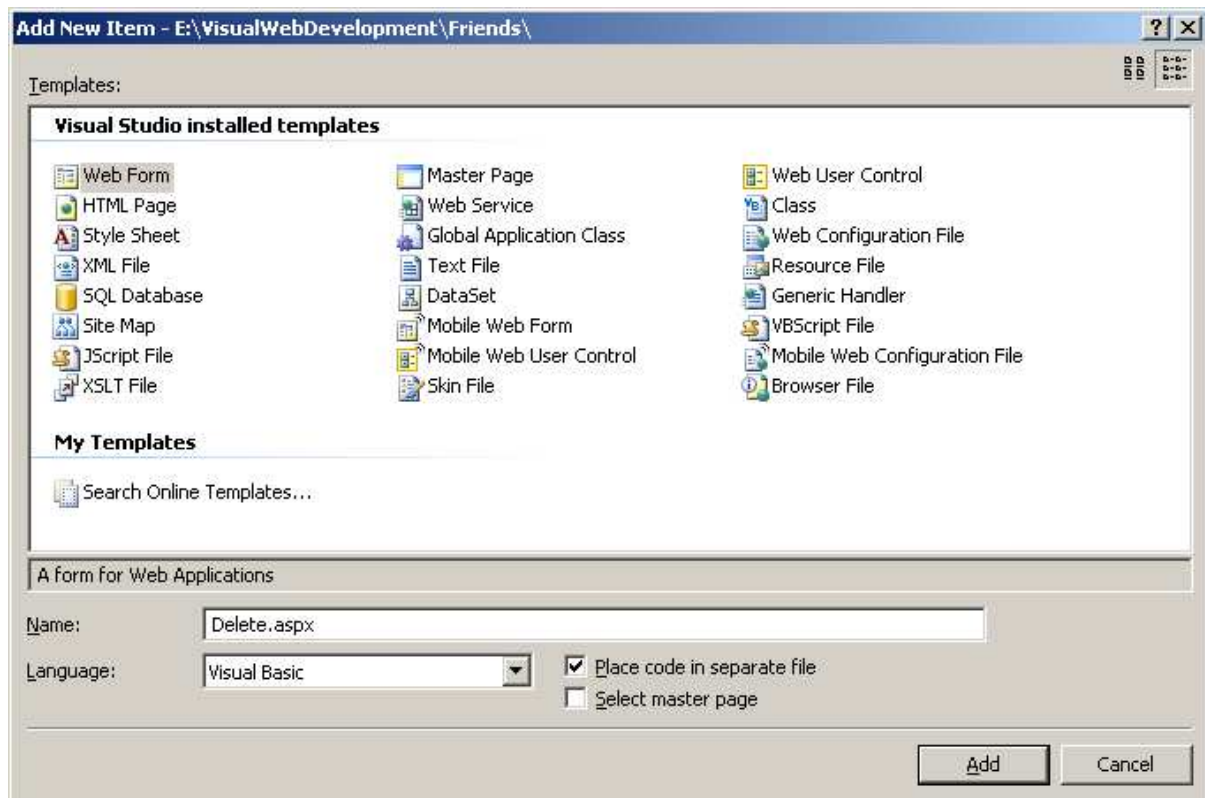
Add New Item - E:\VisualWebDevelopment\Friends\

?

Templates:

Visual Studio installed templates

Web Form
HTML Page
Style Sheet
XML File
SQL Database
Site Map
JScript File
XSLT File

Master Page
Web Service
Global Application Class
Text File
DataSet
Mobile Web Form
Mobile Web User Control
Skin File

Web User Control
Class
Web Configuration File
Resource File
Generic Handler
VBScript File
Mobile Web Configuration File
Browser File

My Templates

Search Online Templates...

A form for Web Applications

Name: Delete.aspx

Language: Visual Basic

Place code in separate file

Select master page

Add

Cancel